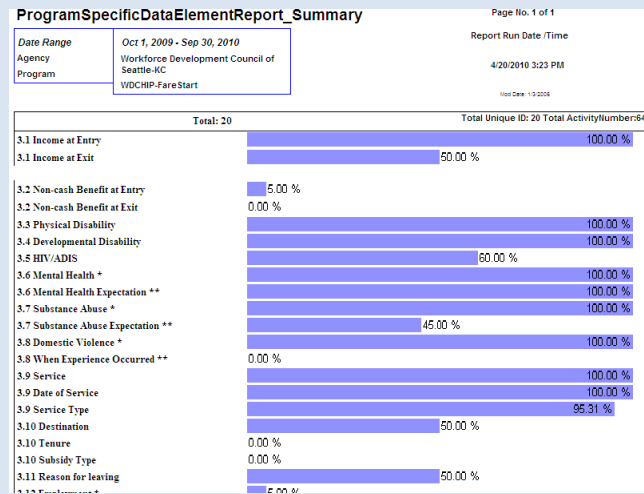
ProgramSpecificDataElementReport_Summary

Page No. 1 of 1

Report Run Date /Time

4/20/2010 3:23 PM

Mod Date: 1/3/2009

Date Range
Agency
Program

Oct 1, 2009 - Sep 30, 2010
Workforce Development Council of Seattle-KC
WDCHIP-FareStart

Total: 20

Total Unique ID: 20 Total ActivityNumber:64

| | |
|---|---|
| 3.1 Income at Entry | 100.00 % |
| 3.1 Income at Exit | 50.00 % |
| 3.2 Non-cash Benefit at Entry | 5.00 % |
| 3.2 Non-cash Benefit at Exit | 0.00 % |
| 3.3 Physical Disability | 100.00 % |
| 3.4 Developmental Disability | 100.00 % |
| 3.5 HIV/ADIS | 60.00 % |
| 3.6 Mental Health * | 100.00 % |
| 3.6 Mental Health Expectation ** | 100.00 % |
| 3.7 Substance Abuse * | 100.00 % |
| 3.7 Substance Abuse Expectation ** | 45.00 % |
| 3.8 Domestic Violence * | 100.00 % |
| 3.8 When Experience Occurred ** | 0.00 % |
| 3.9 Service | 100.00 % |
| 3.9 Date of Service | 100.00 % |
| 3.9 Service Type | 95.31 % |
| 3.10 Destination | 50.00 % |
| 3.10 Tenure | 0.00 % |
| 3.10 Subsidy Type | 0.00 % |
| 3.11 Reason for leaving | 50.00 % |
| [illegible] | 5.00 % |